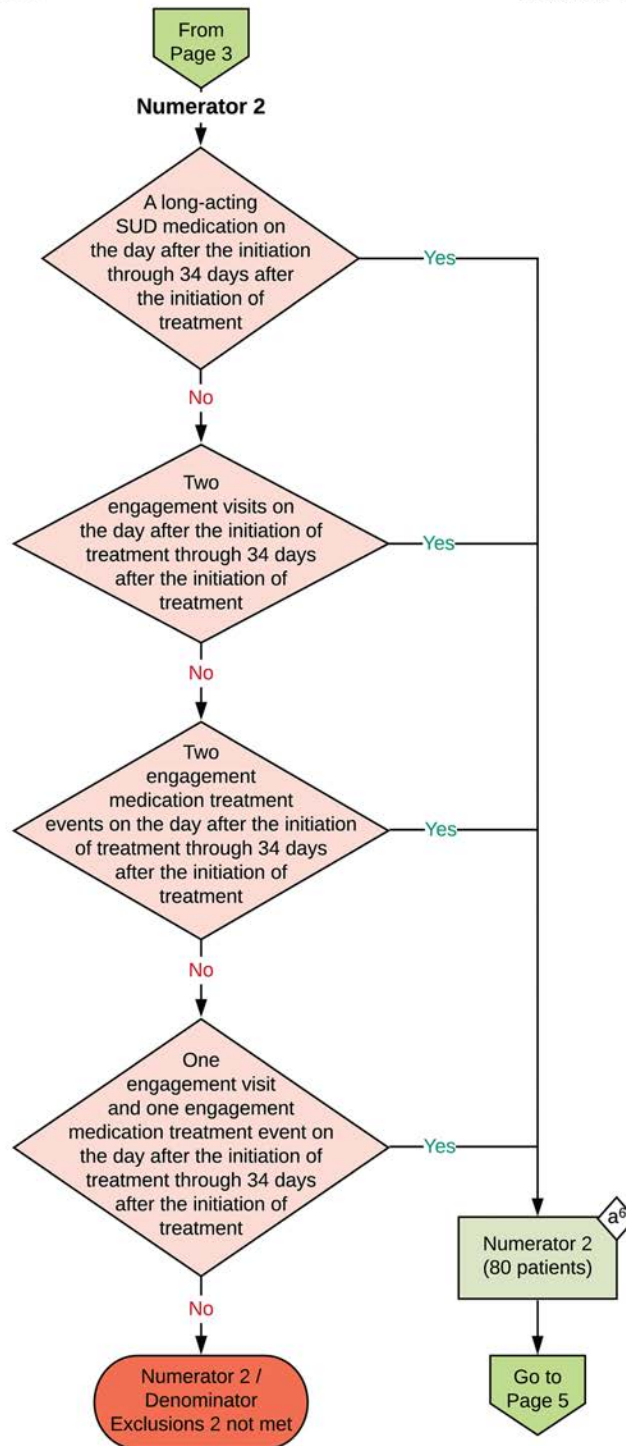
From Page 3

Numerator 2

A long-acting SUD medication on the day after the initiation through 34 days after the initiation of treatment

Yes

No

Two engagement visits on the day after the initiation of treatment through 34 days after the initiation of treatment

Yes

No

Two engagement medication treatment events on the day after the initiation of treatment through 34 days after the initiation of treatment

Yes

No

One engagement visit and one engagement medication treatment event on the day after the initiation of treatment through 34 days after the initiation of treatment

Yes

No

Numerator 2 / Denominator Exclusions 2 not met

Numerator 2 (80 patients)

$a^6$

Go to Page 5